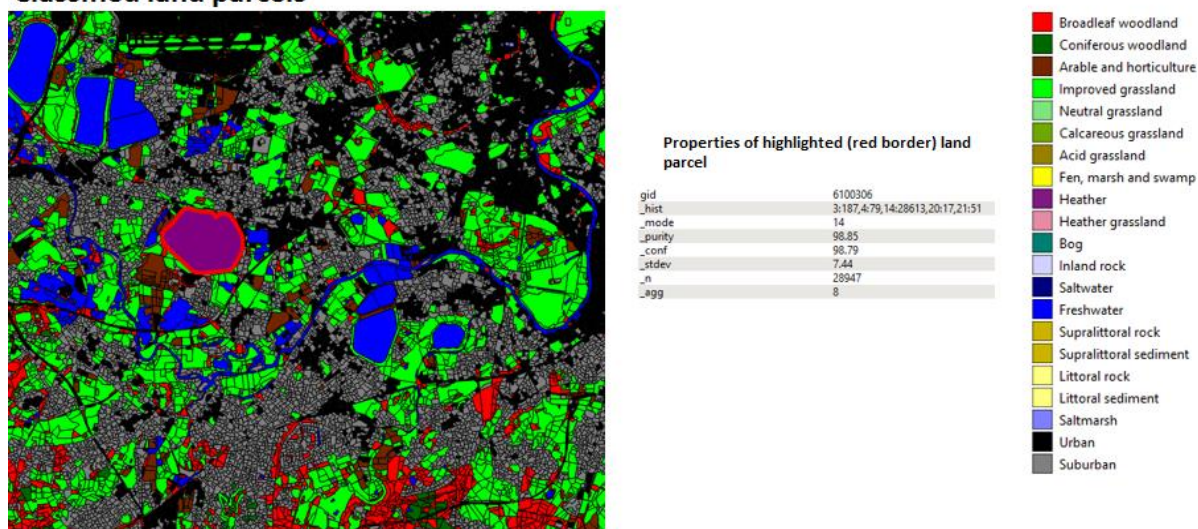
Classified land parcels

Properties of highlighted (red border) land parcel

| | |
|---|---|
| gid | 6100306 |
| _hist | 3:187,4:79,14:28613,20:17,21:51 |
| _mode | 14 |
| _purity | 98.85 |
| _conf | 98.79 |
| _stdev | 7.44 |
| _n | 28947 |
| _agg | 8 |

Broadleaf woodland
Coniferous woodland
Arable and horticulture
Improved grassland
Neutral grassland
Calcareous grassland
Acid grassland
Fen, marsh and swamp
Heather
Heather grassland
Bog
Inland rock
Saltwater
Freshwater
Supralittoral rock
Supralittoral sediment
Littoral rock
Littoral sediment
Saltmarsh
Urban
Suburban